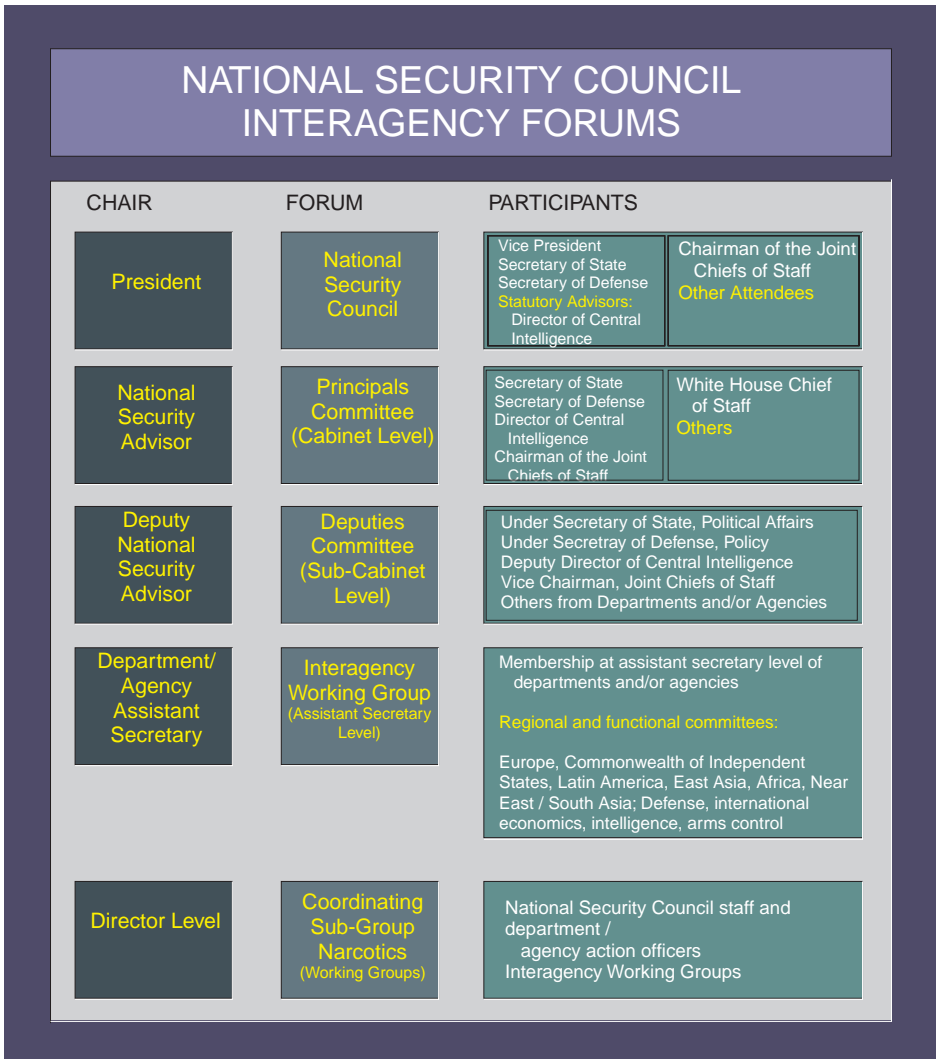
NATIONAL SECURITY COUNCIL INTERAGENCY FORUMS

CHAIR

FORUM

PARTICIPANTS

President

National Security Council

Vice President
Secretary of State
Secretary of Defense
Statutory Advisors:
Director of Central Intelligence

Chairman of the Joint Chiefs of Staff
Other Attendees

National Security Advisor

Principals Committee (Cabinet Level)

Secretary of State
Secretary of Defense
Director of Central Intelligence
Chairman of the Joint Chiefs of Staff

White House Chief of Staff
Others

Deputy National Security Advisor

Deputies Committee (Sub-Cabinet Level)

Under Secretary of State, Political Affairs
Under Secretray of Defense, Policy
Deputy Director of Central Intelligence
Vice Chairman, Joint Chiefs of Staff
Others from Departments and/or Agencies

Department/ Agency Assistant Secretary

Interagency Working Group (Assistant Secretary Level)

Membership at assistant secretary level of departments and/or agencies

Regional and functional committees:

Europe, Commonwealth of Independent States, Latin America, East Asia, Africa, Near East / South Asia; Defense, international economics, intelligence, arms control

Director Level

Coordinating Sub-Group Narcotics (Working Groups)

National Security Council staff and department / agency action officers
Interagency Working Groups